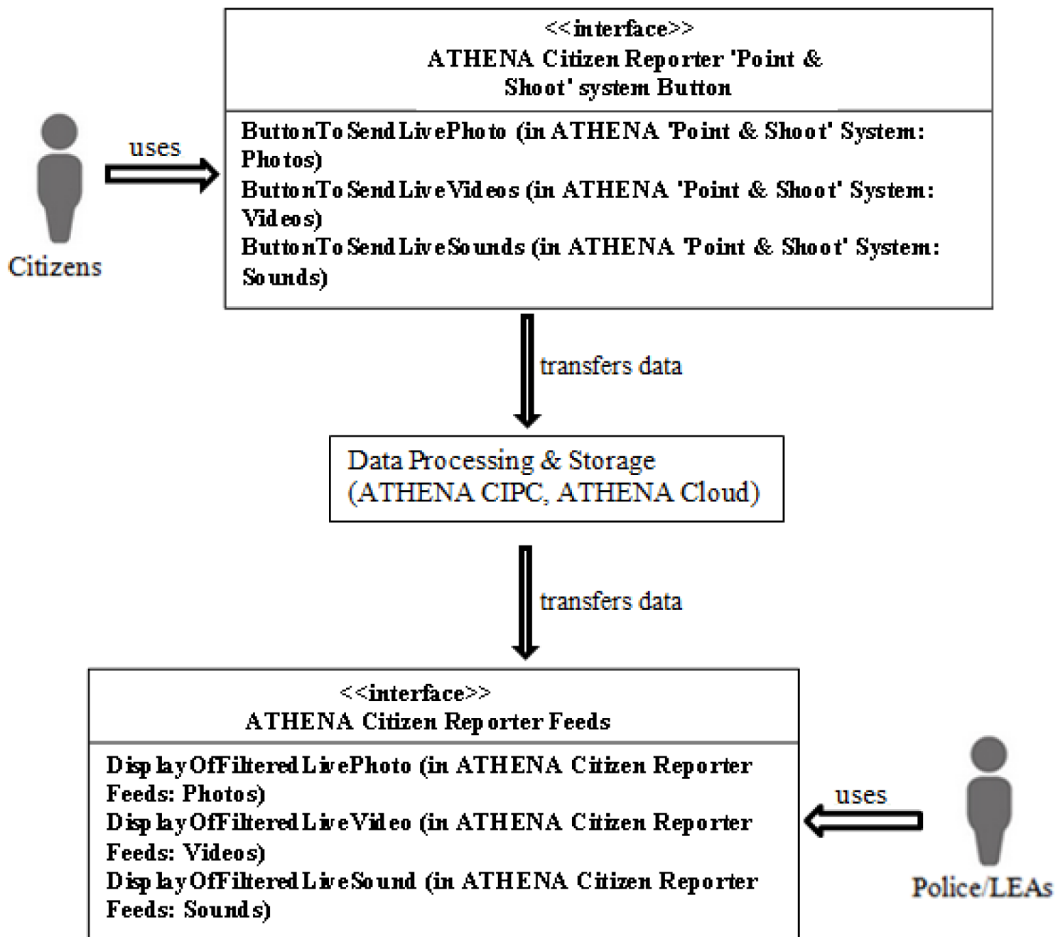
Citizens

uses

<<interface>>
ATHENA Citizen Reporter 'Point & Shoot' system Button

ButtonToSendLivePhoto (in ATHENA 'Point & Shoot' System: Photos)
ButtonToSendLiveVideos (in ATHENA 'Point & Shoot' System: Videos)
ButtonToSendLiveSounds (in ATHENA 'Point & Shoot' System: Sounds)

transfers data

Data Processing & Storage
(ATHENA CIPC, ATHENA Cloud)

transfers data

<<interface>>
ATHENA Citizen Reporter Feeds

DisplayOfFilteredLivePhoto (in ATHENA Citizen Reporter Feeds: Photos)
DisplayOfFilteredLiveVideo (in ATHENA Citizen Reporter Feeds: Videos)
DisplayOfFilteredLiveSound (in ATHENA Citizen Reporter Feeds: Sounds)

uses

Police/LEAs